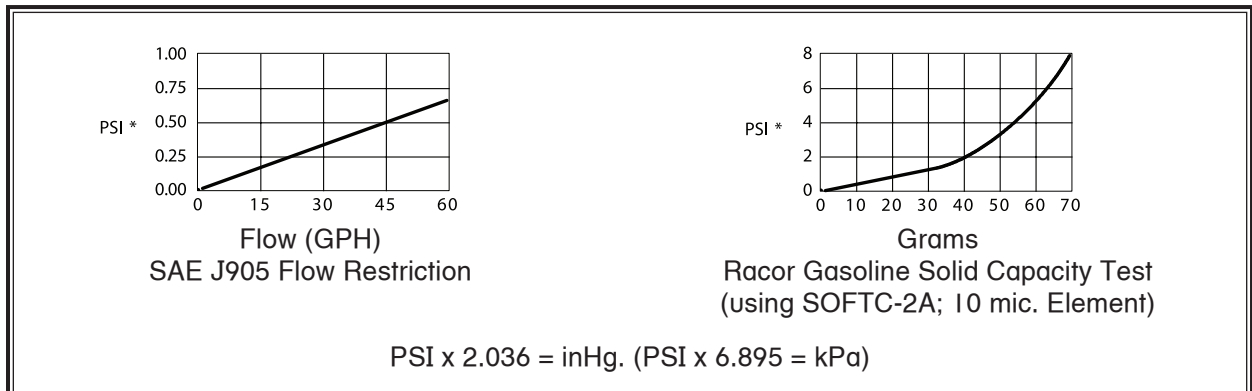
1.00
0.75
PSI *
0.50
0.25
0.00
0 15 30 45 60
Flow (GPH)
SAE J905 Flow Restriction

8
6
PSI *
4
2
0
0 10 20 30 40 50 60 70
Grams
Racor Gasoline Solid Capacity Test
(using SOFTC-2A; 10 mic. Element)

PSI x 2.036 = inHg. (PSI x 6.895 = kPa)